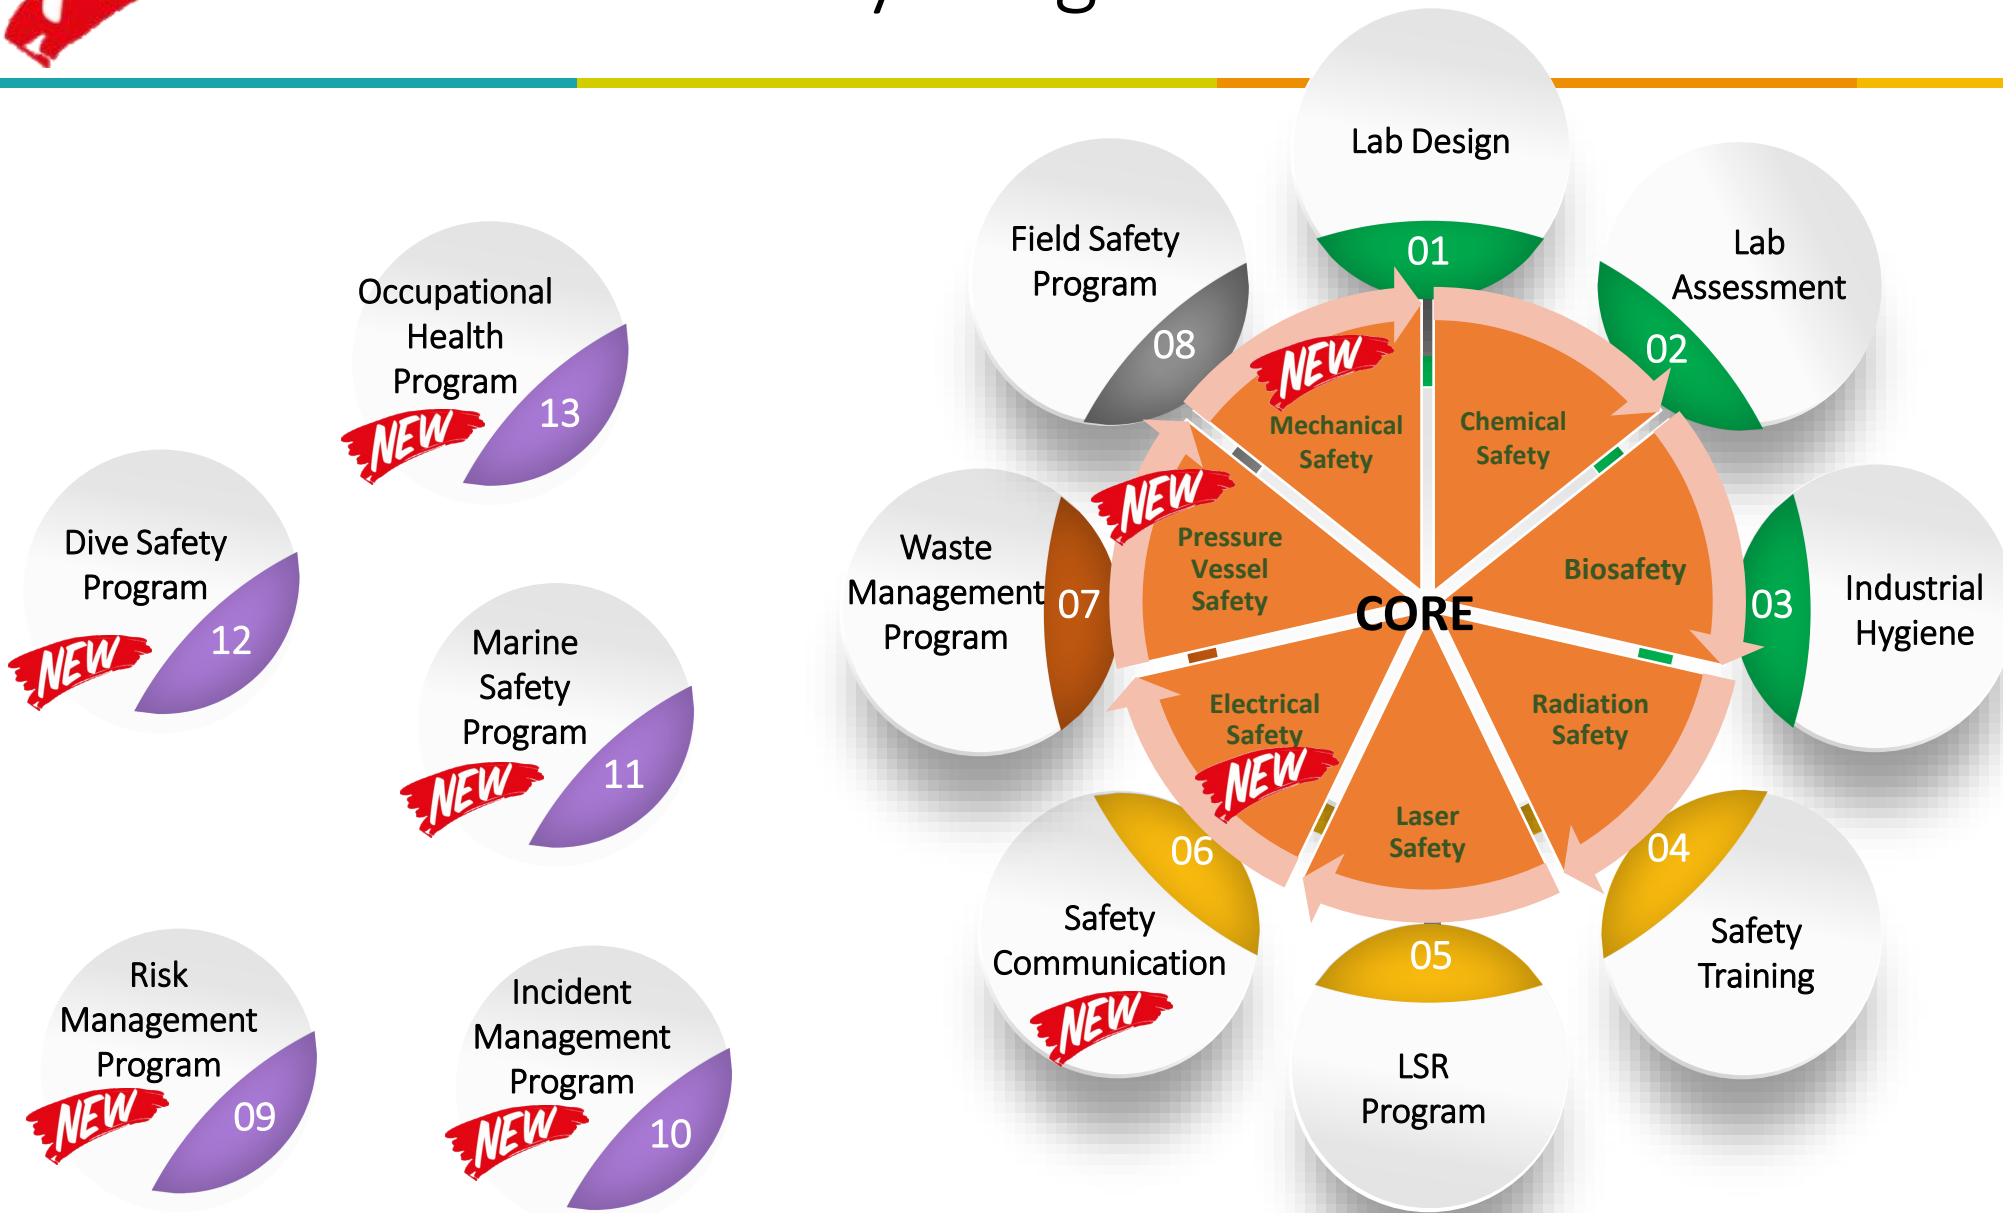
Occupational Health Program
13
NEW

Dive Safety Program
12
NEW

Marine Safety Program
11
NEW

Risk Management Program
09
NEW

Incident Management Program
10
NEW

Lab Design
01

Lab Assessment
02

Industrial Hygiene
03

Safety Training
04

LSR Program
05

Safety Communication
06
NEW

Waste Management Program
07

Field Safety Program
08

NEW
Mechanical Safety

Chemical Safety

NEW
Pressure Vessel Safety

Biosafety

CORE

Electrical Safety
NEW

Radiation Safety

Laser Safety